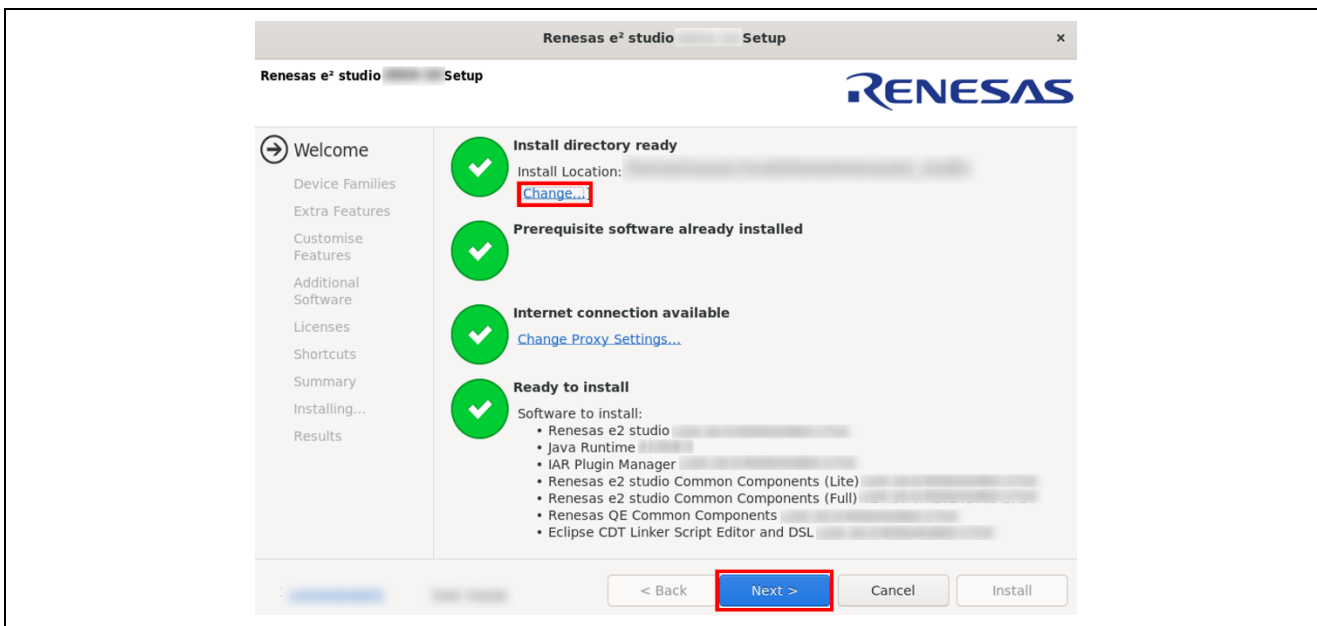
Renesas e² studio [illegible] Setup ×

Renesas e² studio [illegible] Setup

RENESAS

Welcome
Device Families
Extra Features
Customise Features
Additional Software
Licenses
Shortcuts
Summary
Installing...
Results

Install directory ready
Install Location: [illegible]
Change...

Prerequisite software already installed

Internet connection available
Change Proxy Settings...

Ready to install
Software to install:
• Renesas e2 studio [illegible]
• Java Runtime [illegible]
• IAR Plugin Manager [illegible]
• Renesas e2 studio Common Components (Lite) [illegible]
• Renesas e2 studio Common Components (Full) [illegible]
• Renesas QE Common Components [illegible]
• Eclipse CDT Linker Script Editor and DSL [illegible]

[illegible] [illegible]

< Back Next > Cancel Install